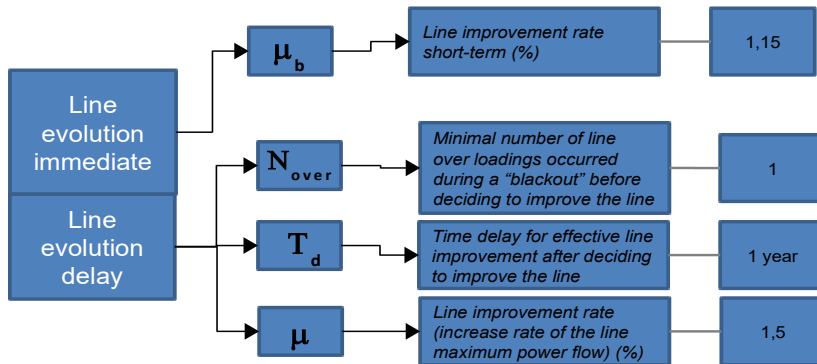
Line evolution immediate

$\mu_b$

Line improvement rate short-term (%)

1,15

Line evolution delay

$N_{over}$

Minimal number of line over loadings occurred during a “blackout” before deciding to improve the line

1

$T_d$

Time delay for effective line improvement after deciding to improve the line

1 year

$\mu$

Line improvement rate (increase rate of the line maximum power flow) (%)

1,5